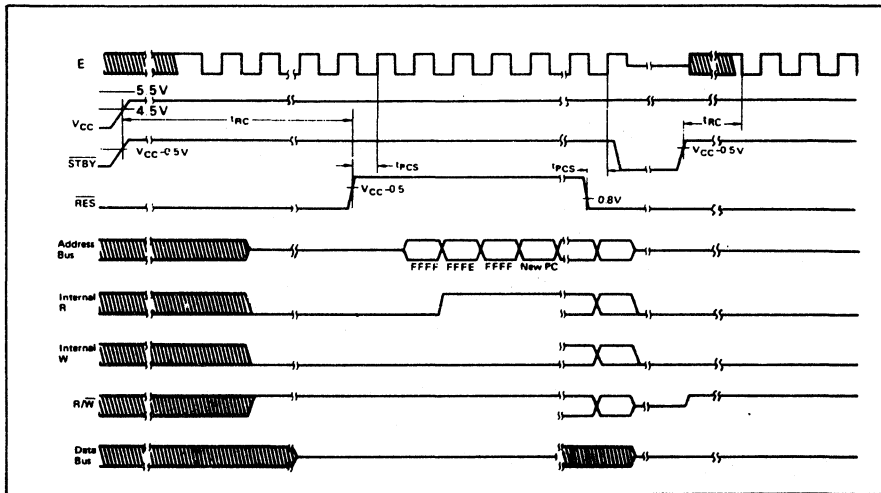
E

5.5V

4.5V

$V_{CC}$

$t_{RC}$

$\overline{STBY}$

$V_{CC}$-0.5V

$t_{PCS}$

$V_{CC}$-0.5

$t_{PCS}$

$\overline{RES}$

0.8V

$t_{RC}$

$V_{CC}$-0.5V

Address Bus

FFFF FFFE FFFF New PC

Internal R

Internal W

R/$\overline{W}$

Data Bus